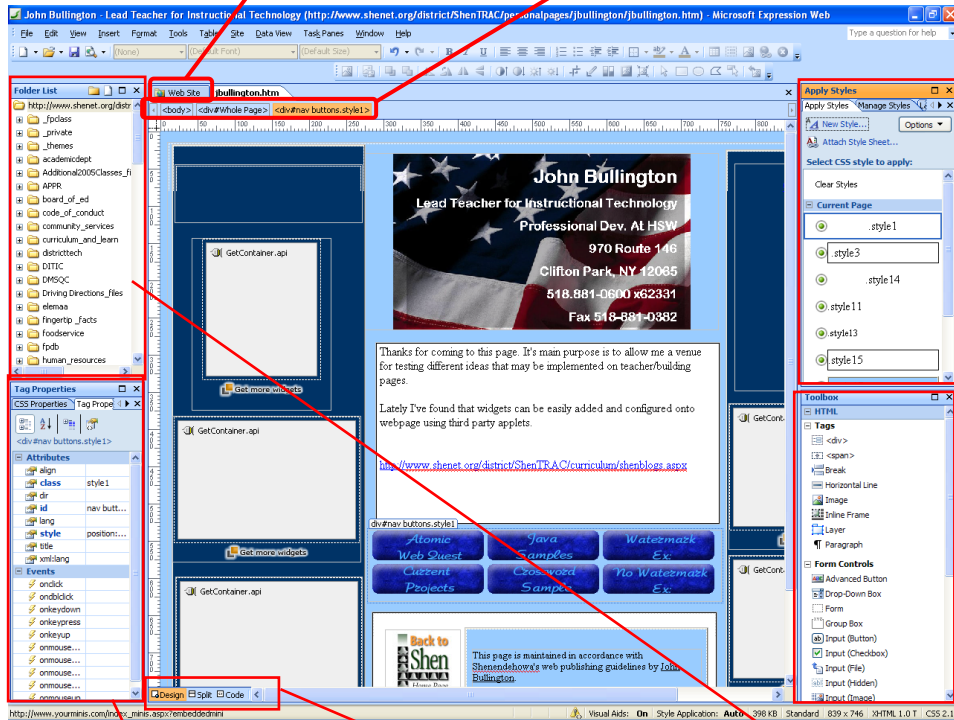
John Bullington - Lead Teacher for Instructional Technology (http://www.shenet.org/district/ShenTRAC/personalpages/jbullington/jbullington.htm) - Microsoft Expression Web

File Edit View Insert Format Tools Table Site Data View Task Panes Window Help

Type a question for help

(None) (Default Font) (Default Size)

Folder List

http://www.shenet.org/distr
_fpclass
_private
_themes
academicdept
Additional2005Classes_fi
APPR
board_of_ed
code_of_conduct
community_services
curriculum_and_learn
districttech
DITIC
DMSQC
Driving Directions_files
elemaa
fingertip _facts
foodservice
fpdb
human_resources

Tag Properties

CSS Properties Tag Prope

<div#nav buttons.style1>

Attributes
align
class style1
dir
id nav butt...
lang
style position:...
title
xml:lang

Events
onclick
ondblclick
onkeydown
onkeypress
onkeyup
onmouse...
onmouse...
onmouse...
onmouse...
onmouseup

Web Site jbullington.htm

<body> <div#Whole Page> <div#nav buttons.style1>

GetContainer.api
Get more widgets
GetContainer.api
Get more widgets
GetContainer.api

John Bullington
Lead Teacher for Instructional Technology
Professional Dev. At HSW
970 Route 146
Clifton Park, NY 12065
518.881-0600 x62331
Fax 518-881-0382

Thanks for coming to this page. It's main purpose is to allow me a venue for testing different ideas that may be implemented on teacher/building pages.

Lately I've found that widgets can be easily added and configured onto webpage using third party applets.

http://www.shenet.org/district/ShenTRAC/curriculum/shenblogs.aspx

div#nav buttons.style1

Atomic Web Quest
Java Samples
Watermark Ex.
Current Projects
Crossword Sample
No Watermark Ex.

Back to Shen Home Page

This page is maintained in accordance with Shenendehowa's web publishing guidelines by John Bullington.

GetCont
GetCont

Design Split Code

Apply Styles

Apply Styles Manage Styles

New Style...
Options
Attach Style Sheet...
Select CSS style to apply:
Clear Styles
Current Page
.style1
.style3
.style14
.style11
.style13
.style15

Toolbox

HTML
Tags
<div>
<span>
Break
Horizontal Line
Image
Inline Frame
Layer
Paragraph
Form Controls
Advanced Button
Drop-Down Box
Form
Group Box
Input (Button)
Input (Checkbox)
Input (File)
Input (Hidden)
Input (Image)

http://www.yourminis.com/index_minis.aspx?embeddedmini Visual Aids: On Style Application: Auto 398 KB Standard 839 x 746 XHTML 1.0 T CSS 2.1